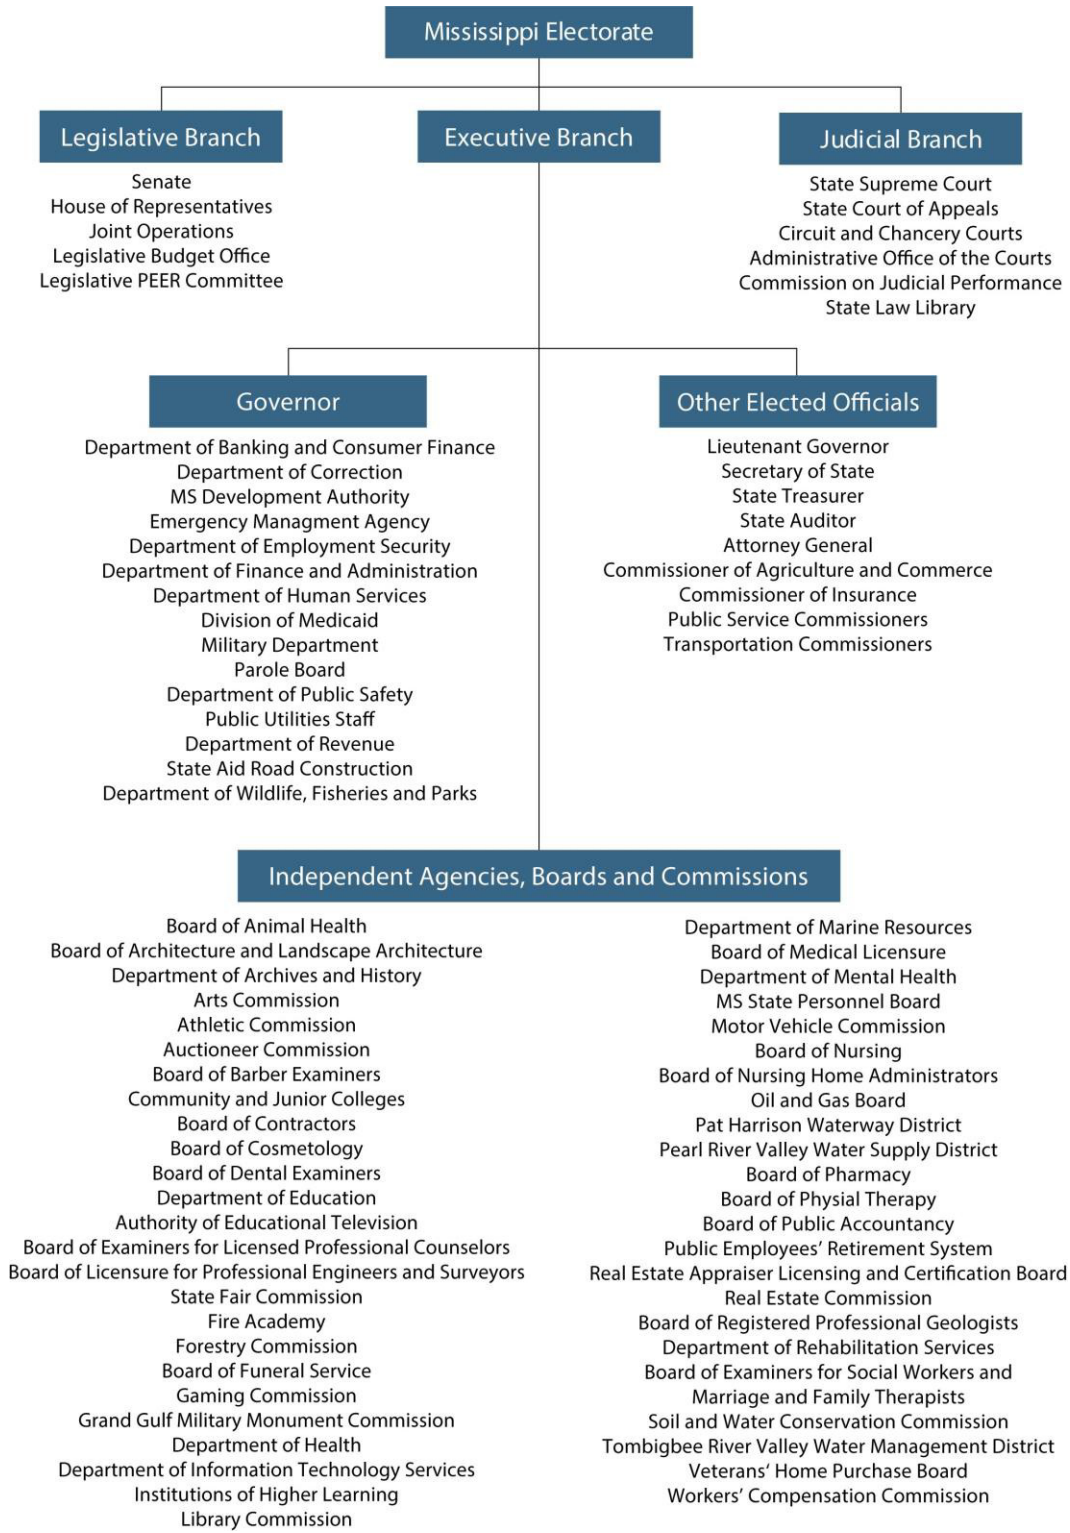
Mississippi Electorate

Legislative Branch

Senate
House of Representatives
Joint Operations
Legislative Budget Office
Legislative PEER Committee

Executive Branch

Judicial Branch

State Supreme Court
State Court of Appeals
Circuit and Chancery Courts
Administrative Office of the Courts
Commission on Judicial Performance
State Law Library

Governor

Department of Banking and Consumer Finance
Department of Correction
MS Development Authority
Emergency Managment Agency
Department of Employment Security
Department of Finance and Administration
Department of Human Services
Division of Medicaid
Military Department
Parole Board
Department of Public Safety
Public Utilities Staff
Department of Revenue
State Aid Road Construction
Department of Wildlife, Fisheries and Parks

Other Elected Officials

Lieutenant Governor
Secretary of State
State Treasurer
State Auditor
Attorney General
Commissioner of Agriculture and Commerce
Commissioner of Insurance
Public Service Commissioners
Transportation Commissioners

Independent Agencies, Boards and Commissions

Board of Animal Health
Board of Architecture and Landscape Architecture
Department of Archives and History
Arts Commission
Athletic Commission
Auctioneer Commission
Board of Barber Examiners
Community and Junior Colleges
Board of Contractors
Board of Cosmetology
Board of Dental Examiners
Department of Education
Authority of Educational Television
Board of Examiners for Licensed Professional Counselors
Board of Licensure for Professional Engineers and Surveyors
State Fair Commission
Fire Academy
Forestry Commission
Board of Funeral Service
Gaming Commission
Grand Gulf Military Monument Commission
Department of Health
Department of Information Technology Services
Institutions of Higher Learning
Library Commission

Department of Marine Resources
Board of Medical Licensure
Department of Mental Health
MS State Personnel Board
Motor Vehicle Commission
Board of Nursing
Board of Nursing Home Administrators
Oil and Gas Board
Pat Harrison Waterway District
Pearl River Valley Water Supply District
Board of Pharmacy
Board of Physial Therapy
Board of Public Accountancy
Public Employees' Retirement System
Real Estate Appraiser Licensing and Certification Board
Real Estate Commission
Board of Registered Professional Geologists
Department of Rehabilitation Services
Board of Examiners for Social Workers and Marriage and Family Therapists
Soil and Water Conservation Commission
Tombigbee River Valley Water Management District
Veterans' Home Purchase Board
Workers' Compensation Commission